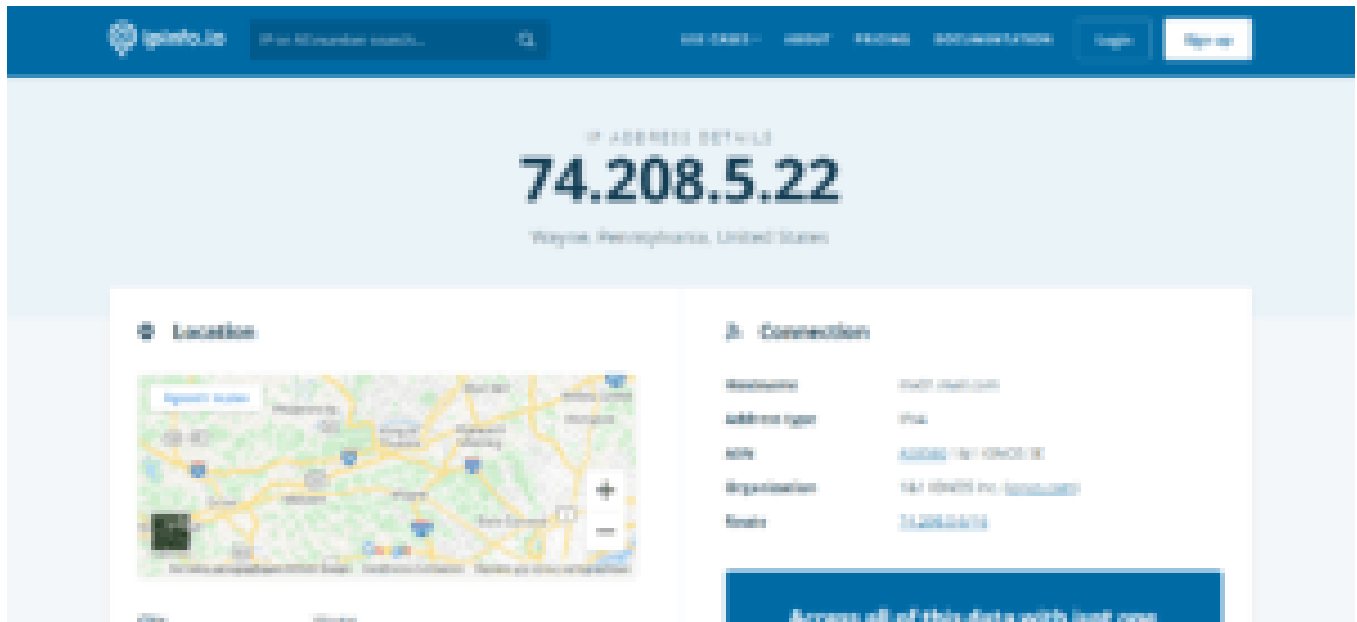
ipinfo.io

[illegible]

USE CASES ABOUT PRICING DOCUMENTATION Login Sign up

IP ADDRESS DETAILS

74.208.5.22

Wayne, Pennsylvania, United States

Location

Connection

Hostname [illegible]

Address type IPv4

ASN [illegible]

Organization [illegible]

Route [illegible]

Google

Access all of this data with just one